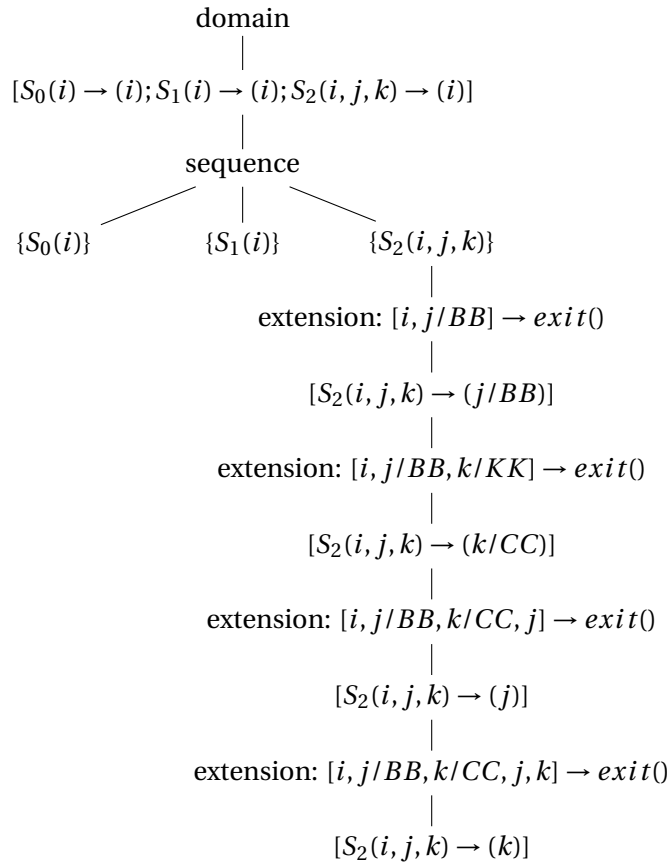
domain

$[S_0(i) \rightarrow (i); S_1(i) \rightarrow (i); S_2(i,j,k) \rightarrow (i)]$

sequence

$\{S_0(i)\}$ $\{S_1(i)\}$ $\{S_2(i,j,k)\}$

extension: $[i, j/BB] \rightarrow exit()$

$[S_2(i,j,k) \rightarrow (j/BB)]$

extension: $[i, j/BB, k/KK] \rightarrow exit()$

$[S_2(i,j,k) \rightarrow (k/CC)]$

extension: $[i, j/BB, k/CC, j] \rightarrow exit()$

$[S_2(i,j,k) \rightarrow (j)]$

extension: $[i, j/BB, k/CC, j, k] \rightarrow exit()$

$[S_2(i,j,k) \rightarrow (k)]$